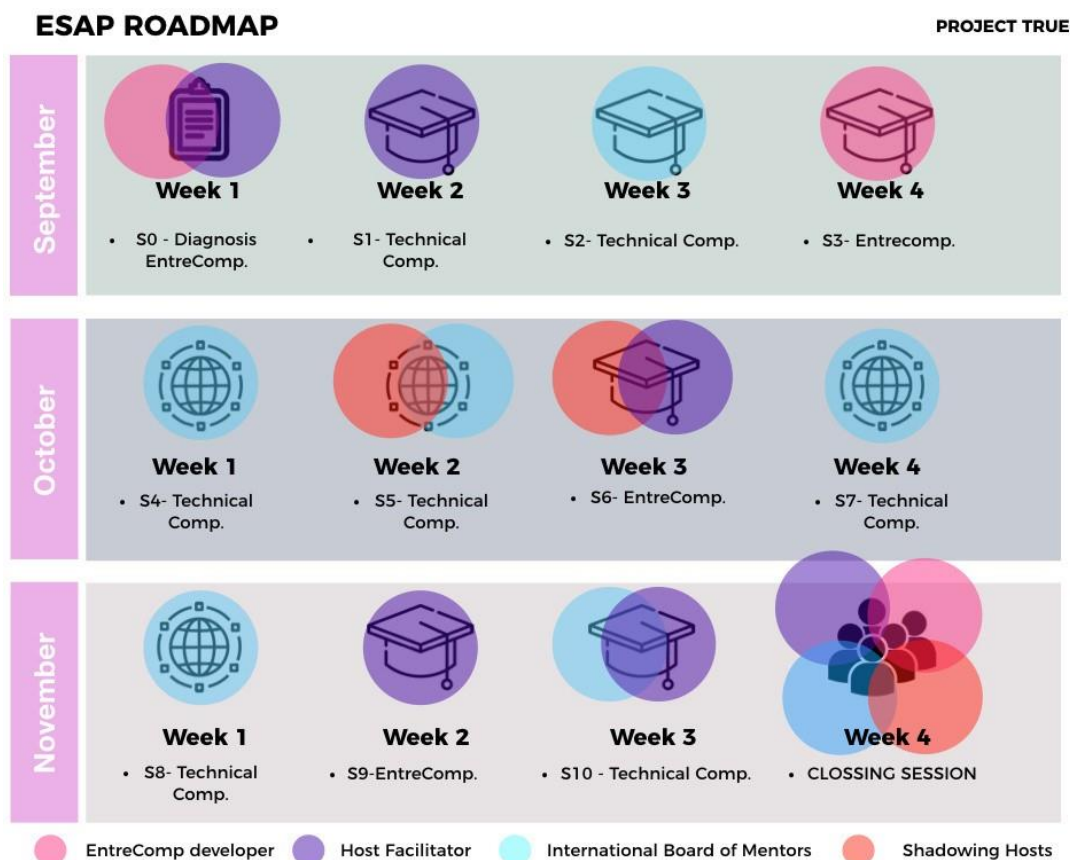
ESAP ROADMAP

PROJECT TRUE

September

Week 1
• S0 - Diagnosis EntreComp.

Week 2
• S1- Technical Comp.

Week 3
• S2- Technical Comp.

Week 4
• S3- Entrecomp.

October

Week 1
• S4- Technical Comp.

Week 2
• S5- Technical Comp.

Week 3
• S6- EntreComp.

Week 4
• S7- Technical Comp.

November

Week 1
• S8- Technical Comp.

Week 2
• S9-EntreComp.

Week 3
• S10 - Technical Comp.

Week 4
• CLOSSING SESSION

EntreComp developer
Host Facilitator
International Board of Mentors
Shadowing Hosts